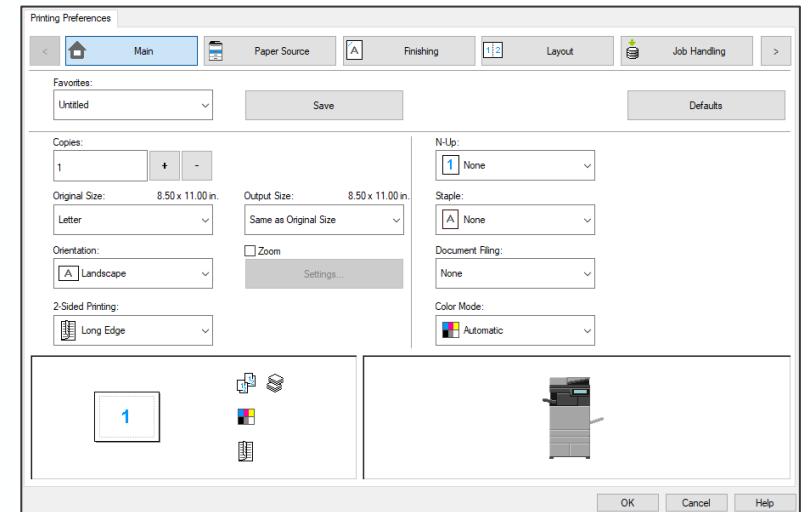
Printing Preferences

<

Main

Paper Source

Finishing

Layout

Job Handling

>

Favorites:

Untitled

Save

Defaults

Copies:

1

+

-

Original Size: 8.50 x 11.00 in.

Letter

Output Size: 8.50 x 11.00 in.

Same as Original Size

Orientation:

Landscape

Zoom

Settings...

2-Sided Printing:

Long Edge

N-Up:

None

Staple:

None

Document Filing:

None

Color Mode:

Automatic

1

OK

Cancel

Help